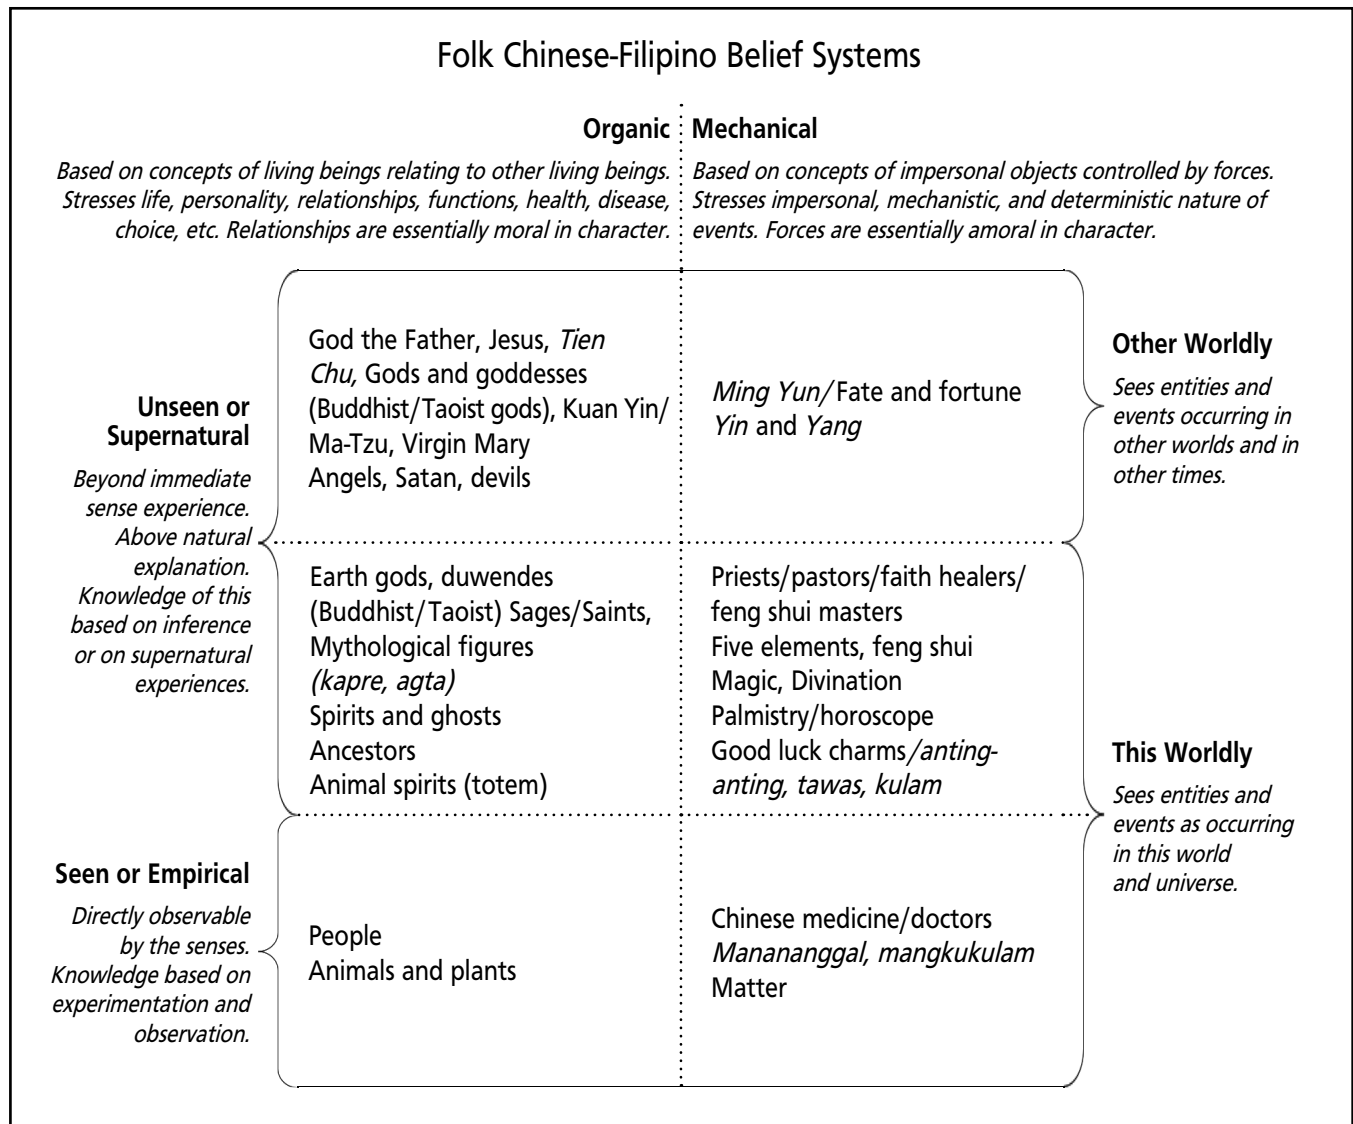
Folk Chinese-Filipino Belief Systems

**Organic**

*Based on concepts of living beings relating to other living beings. Stresses life, personality, relationships, functions, health, disease, choice, etc. Relationships are essentially moral in character.*

**Mechanical**

*Based on concepts of impersonal objects controlled by forces. Stresses impersonal, mechanistic, and deterministic nature of events. Forces are essentially amoral in character.*

**Other Worldly**

*Sees entities and events occurring in other worlds and in other times.*

**Unseen or Supernatural**

*Beyond immediate sense experience. Above natural explanation. Knowledge of this based on inference or on supernatural experiences.*

God the Father, Jesus, *Tien Chu,* Gods and goddesses (Buddhist/Taoist gods), Kuan Yin/ Ma-Tzu, Virgin Mary
Angels, Satan, devils

*Ming Yun/* Fate and fortune
*Yin* and *Yang*

Earth gods, duwendes (Buddhist/Taoist) Sages/Saints, Mythological figures *(kapre, agta)*
Spirits and ghosts
Ancestors
Animal spirits (totem)

Priests/pastors/faith healers/ feng shui masters
Five elements, feng shui
Magic, Divination
Palmistry/horoscope
Good luck charms*/anting-anting, tawas, kulam*

**This Worldly**

*Sees entities and events as occurring in this world and universe.*

**Seen or Empirical**

*Directly observable by the senses. Knowledge based on experimentation and observation.*

People
Animals and plants

Chinese medicine/doctors
*Manananggal, mangkukulam*
Matter